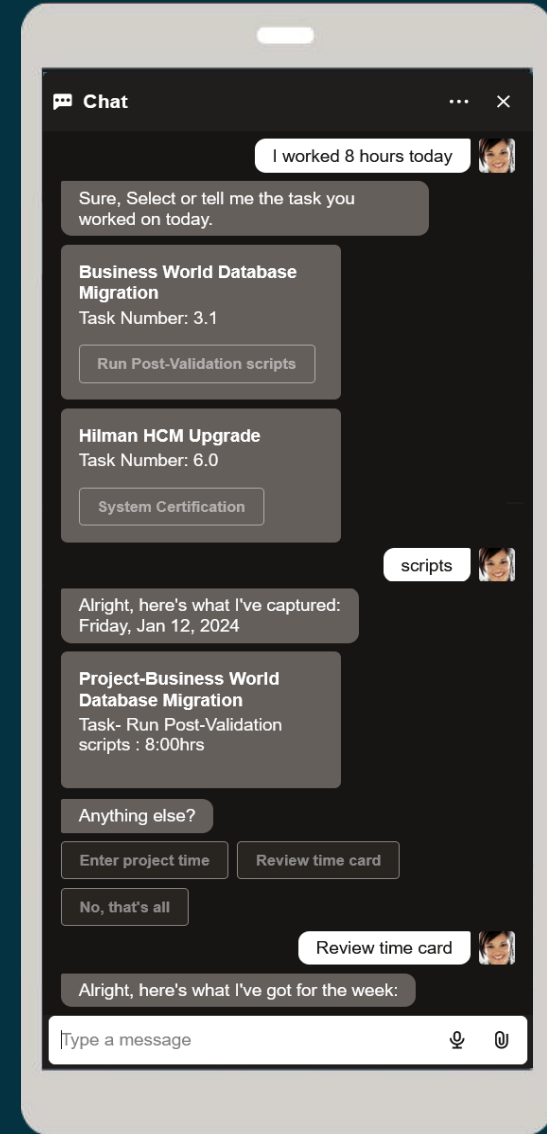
Chat

I worked 8 hours today

Sure, Select or tell me the task you worked on today.

**Business World Database Migration**
Task Number: 3.1

Run Post-Validation scripts

**Hilman HCM Upgrade**
Task Number: 6.0

System Certification

scripts

Alright, here's what I've captured: Friday, Jan 12, 2024

**Project-Business World Database Migration**
Task- Run Post-Validation scripts : 8:00hrs

Anything else?

Enter project time

Review time card

No, that's all

Review time card

Alright, here's what I've got for the week:

Type a message